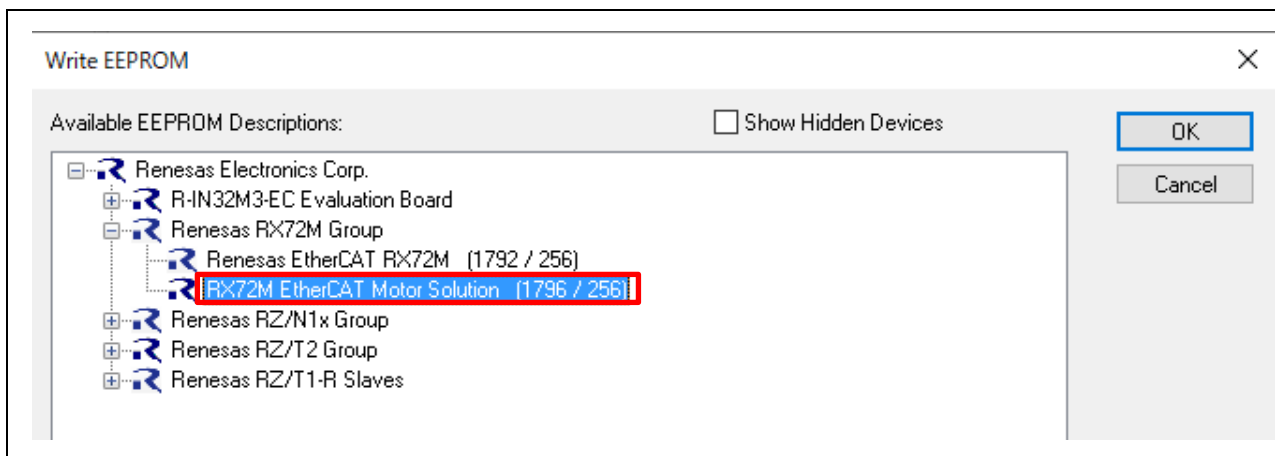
Write EEPROM

Available EEPROM Descriptions:

Show Hidden Devices

OK

Cancel

Renesas Electronics Corp.
R-IN32M3-EC Evaluation Board
Renesas RX72M Group
Renesas EtherCAT RX72M (1792 / 256)
RX72M EtherCAT Motor Solution (1796 / 256)
Renesas RZ/N1x Group
Renesas RZ/T2 Group
Renesas RZ/T1-R Slaves